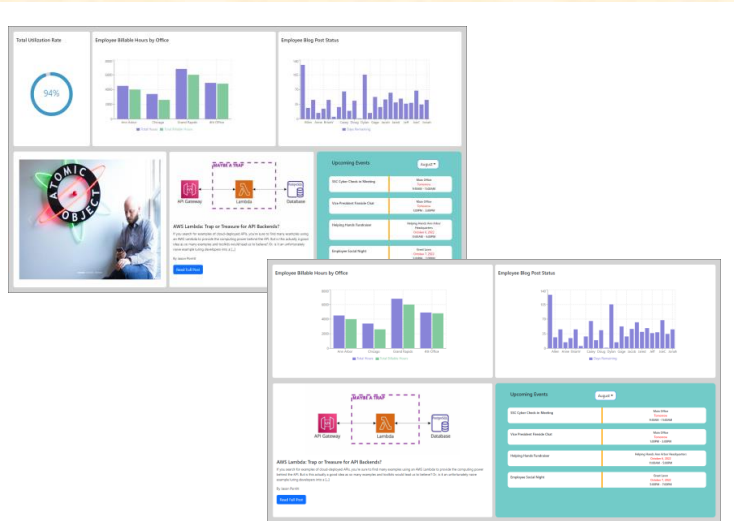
Total Utilization Rate

94%

Employee Billable Hours by Office

Ann Arbor Chicago Grand Rapids Mkt Office

Total Hours Total Billable Hours

Employee Blog Post Status

Total Remaining

ATOMIC OBJECT

API Gateway Lambda Database

AWS Lambda: Trap or Treasure for API Backends?

By Jason Porritt

Read Full Post

Upcoming Events August

SSC Cyber Check-in Meeting

Vice President Fireside Chat

Helping Hands Fundraiser

Employee Social Night

Employee Billable Hours by Office

Ann Arbor Chicago Grand Rapids Mkt Office

Total Hours Total Billable Hours

Employee Blog Post Status

Total Remaining

API Gateway Lambda Database

AWS Lambda: Trap or Treasure for API Backends?

By Jason Porritt

Read Full Post

Upcoming Events August

SSC Cyber Check-in Meeting

Vice President Fireside Chat

Helping Hands Fundraiser

Employee Social Night